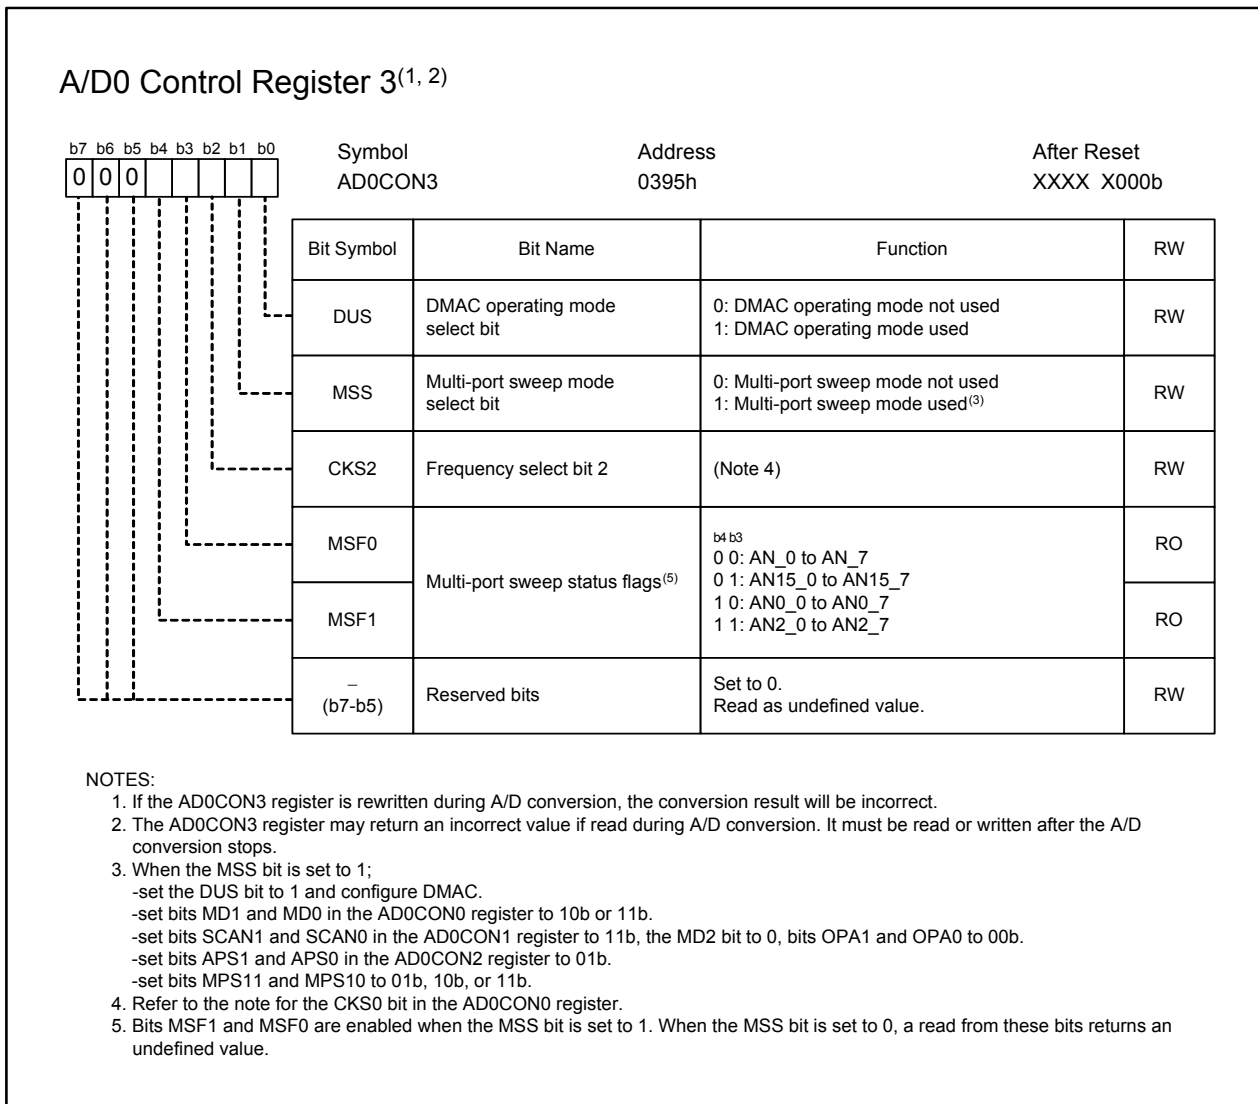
A/D0 Control Register 3$^{(1, 2)}$

b7 b6 b5 b4 b3 b2 b1 b0
0 0 0

Symbol
AD0CON3

Address
0395h

After Reset
XXXX X000b

| Bit Symbol | Bit Name | Function | RW |
|---|---|---|---|
| DUS | DMAC operating mode select bit | 0: DMAC operating mode not used<br>1: DMAC operating mode used | RW |
| MSS | Multi-port sweep mode select bit | 0: Multi-port sweep mode not used<br>1: Multi-port sweep mode used$^{(3)}$ | RW |
| CKS2 | Frequency select bit 2 | (Note 4) | RW |
| MSF0 | Multi-port sweep status flags$^{(5)}$ | b4 b3<br>0 0: AN_0 to AN_7<br>0 1: AN15_0 to AN15_7<br>1 0: AN0_0 to AN0_7<br>1 1: AN2_0 to AN2_7 | RO |
| MSF1 | | | RO |
| – (b7-b5) | Reserved bits | Set to 0.<br>Read as undefined value. | RW |

NOTES:
1. If the AD0CON3 register is rewritten during A/D conversion, the conversion result will be incorrect.
2. The AD0CON3 register may return an incorrect value if read during A/D conversion. It must be read or written after the A/D conversion stops.
3. When the MSS bit is set to 1;
-set the DUS bit to 1 and configure DMAC.
-set bits MD1 and MD0 in the AD0CON0 register to 10b or 11b.
-set bits SCAN1 and SCAN0 in the AD0CON1 register to 11b, the MD2 bit to 0, bits OPA1 and OPA0 to 00b.
-set bits APS1 and APS0 in the AD0CON2 register to 01b.
-set bits MPS11 and MPS10 to 01b, 10b, or 11b.
4. Refer to the note for the CKS0 bit in the AD0CON0 register.
5. Bits MSF1 and MSF0 are enabled when the MSS bit is set to 1. When the MSS bit is set to 0, a read from these bits returns an undefined value.